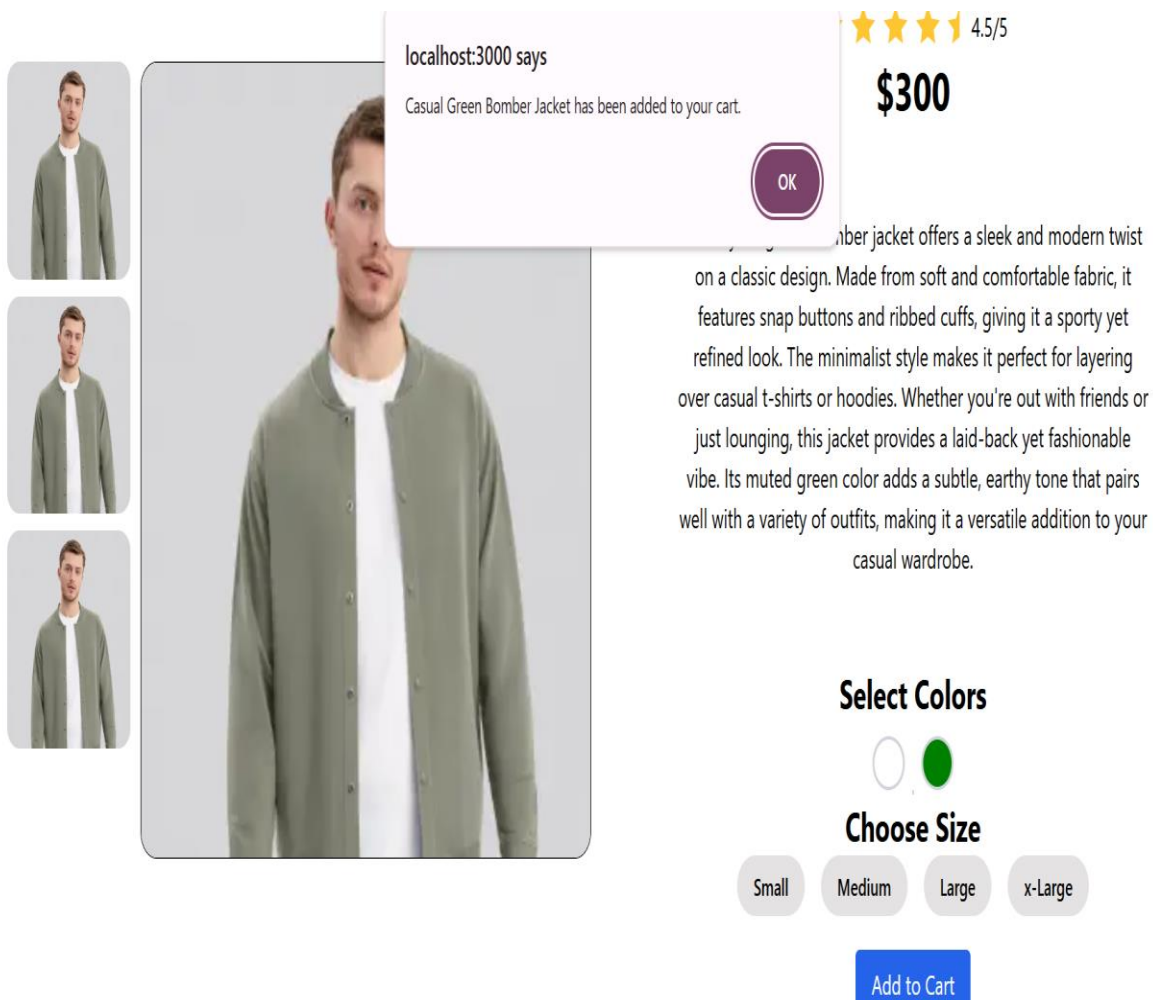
localhost:3000 says

Casual Green Bomber Jacket has been added to your cart.

OK

4.5/5

$300

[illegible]mber jacket offers a sleek and modern twist on a classic design. Made from soft and comfortable fabric, it features snap buttons and ribbed cuffs, giving it a sporty yet refined look. The minimalist style makes it perfect for layering over casual t-shirts or hoodies. Whether you're out with friends or just lounging, this jacket provides a laid-back yet fashionable vibe. Its muted green color adds a subtle, earthy tone that pairs well with a variety of outfits, making it a versatile addition to your casual wardrobe.

Select Colors

Choose Size

Small

Medium

Large

x-Large

Add to Cart